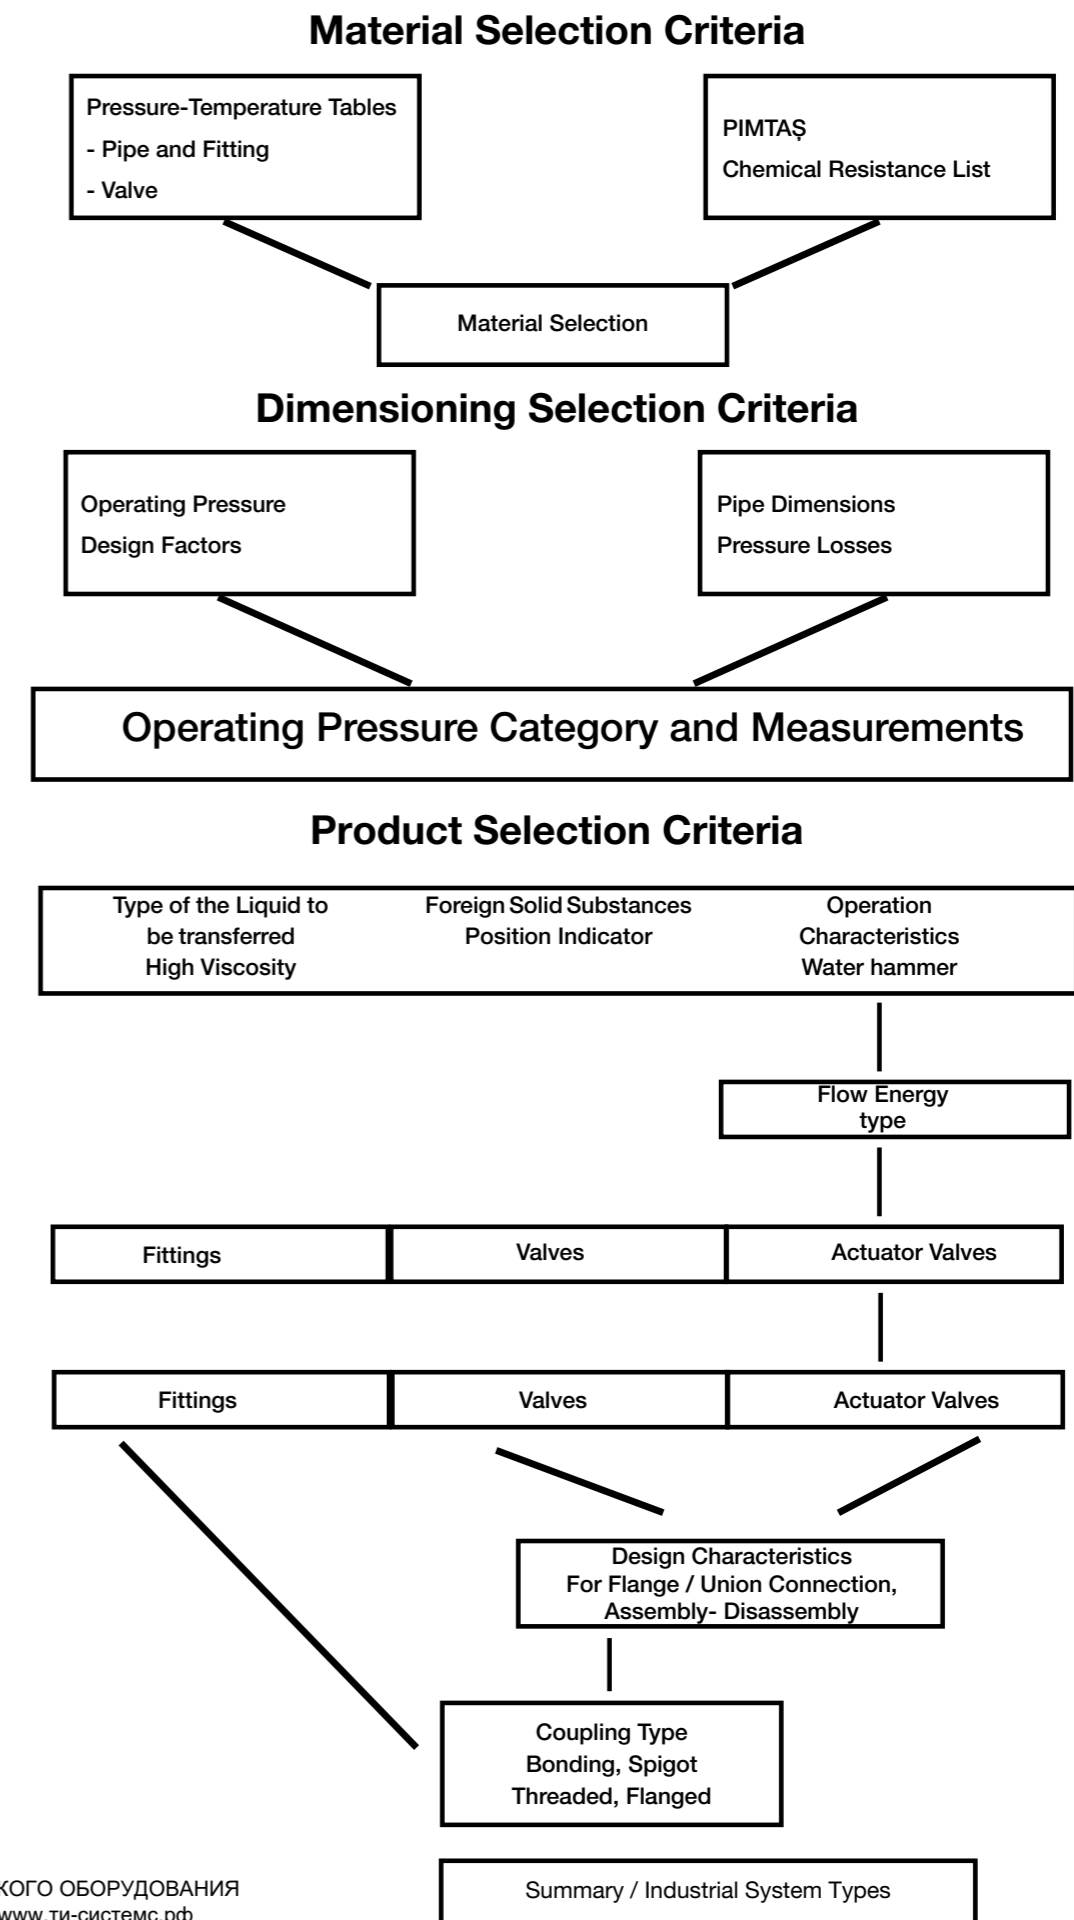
Material Selection Criteria

Pressure-Temperature Tables
- Pipe and Fitting
- Valve

PIMTAŞ
Chemical Resistance List

Material Selection

Dimensioning Selection Criteria

Operating Pressure
Design Factors

Pipe Dimensions
Pressure Losses

Operating Pressure Category and Measurements

Product Selection Criteria

Type of the Liquid to be transferred
High Viscosity

Foreign Solid Substances
Position Indicator

Operation Characteristics
Water hammer

Flow Energy type

| Fittings | Valves | Actuator Valves |
|---|---|---|

| Fittings | Valves | Actuator Valves |
|---|---|---|

Design Characteristics
For Flange / Union Connection,
Assembly- Disassembly

Coupling Type
Bonding, Spigot
Threaded, Flanged

КОГО ОБОРУДОВАНИЯ
www.ти-системс.рф

Summary / Industrial System Types